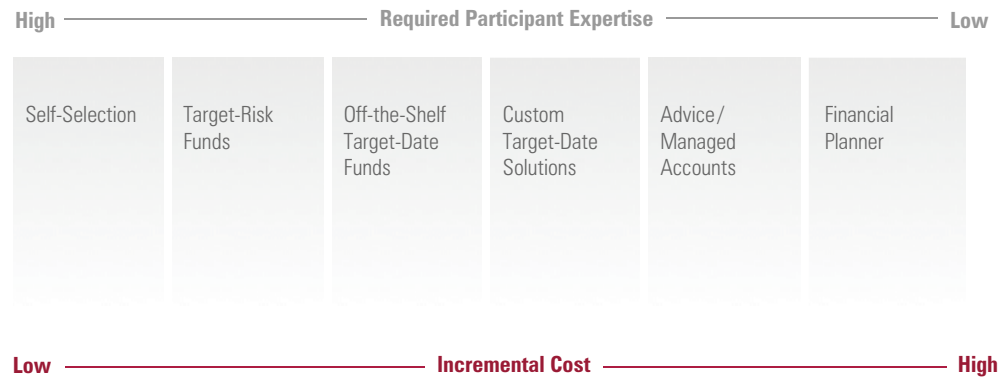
High Required Participant Expertise Low

Self-Selection

Target-Risk Funds

Off-the-Shelf Target-Date Funds

Custom Target-Date Solutions

Advice/ Managed Accounts

Financial Planner

Low Incremental Cost High